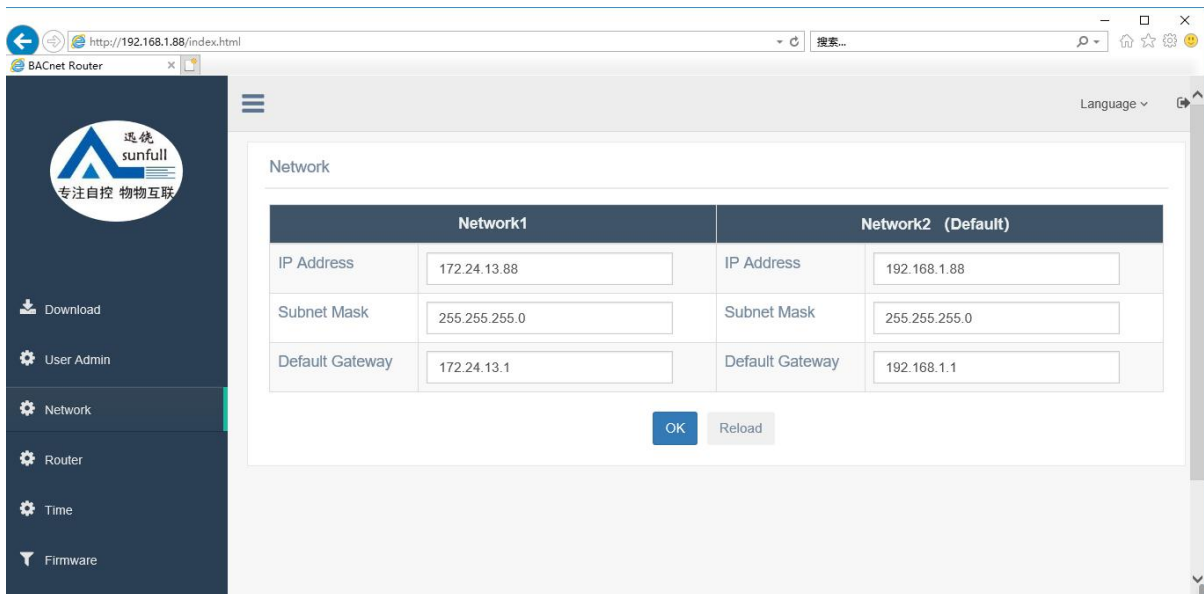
http://192.168.1.88/index.html

搜索...

BACnet Router

迅饶
sunfull
专注自控 物物互联

Download

User Admin

Network

Router

Time

Firmware

Language

Network

| Network1 | | Network2 (Default) | |
|---|---|---|---|
| IP Address | 172.24.13.88 | IP Address | 192.168.1.88 |
| Subnet Mask | 255.255.255.0 | Subnet Mask | 255.255.255.0 |
| Default Gateway | 172.24.13.1 | Default Gateway | 192.168.1.1 |

OK Reload